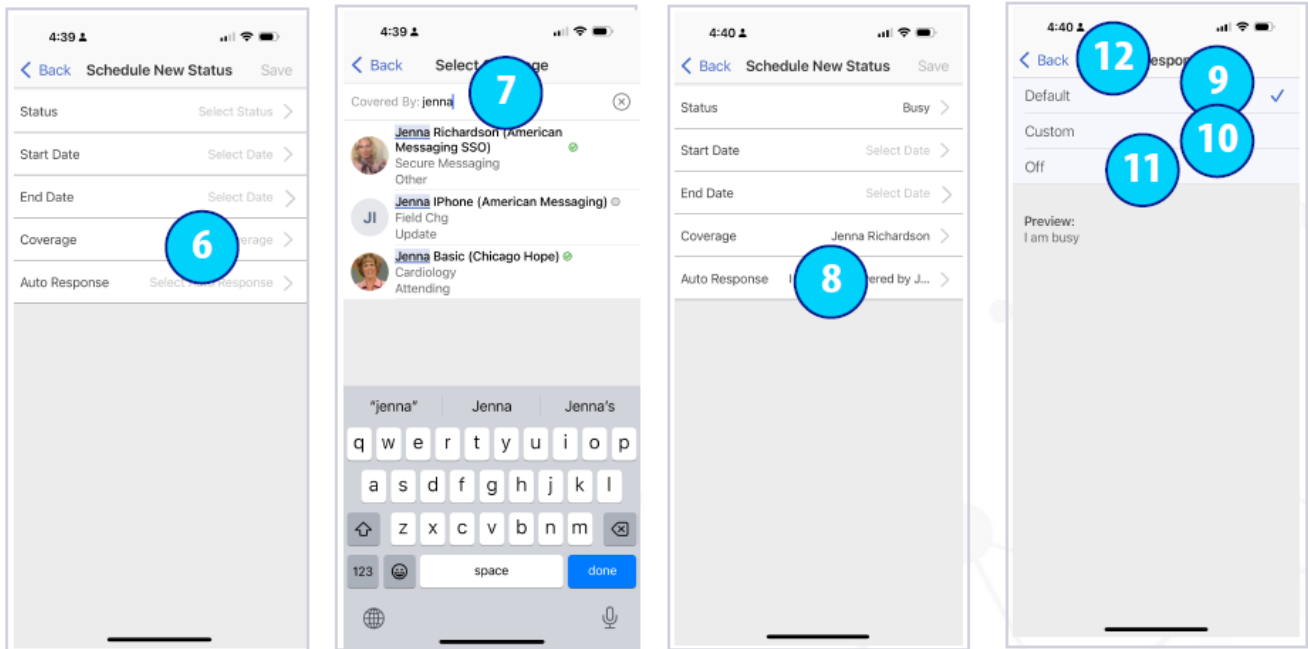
4:39

Back Schedule New Status Save

Status Select Status

Start Date Select Date

End Date Select Date

Coverage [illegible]erage

6

Auto Response Select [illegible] Response

4:39

Back Select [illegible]ge

7

Covered By: jenna

Jenna Richardson (American Messaging SSO)
Secure Messaging
Other

JI Jenna IPhone (American Messaging)
Field Chg
Update

Jenna Basic (Chicago Hope)
Cardiology
Attending

"jenna" Jenna Jenna's

q w e r t y u i o p
a s d f g h j k l
z x c v b n m
123 space done

4:40

Back Schedule New Status Save

Status Busy

Start Date Select Date

End Date Select Date

Coverage Jenna Richardson

Auto Response I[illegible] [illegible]ered by J...

8

4:40

Back

12

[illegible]espo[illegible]

Default

9

Custom

10

Off

11

Preview:
I am busy